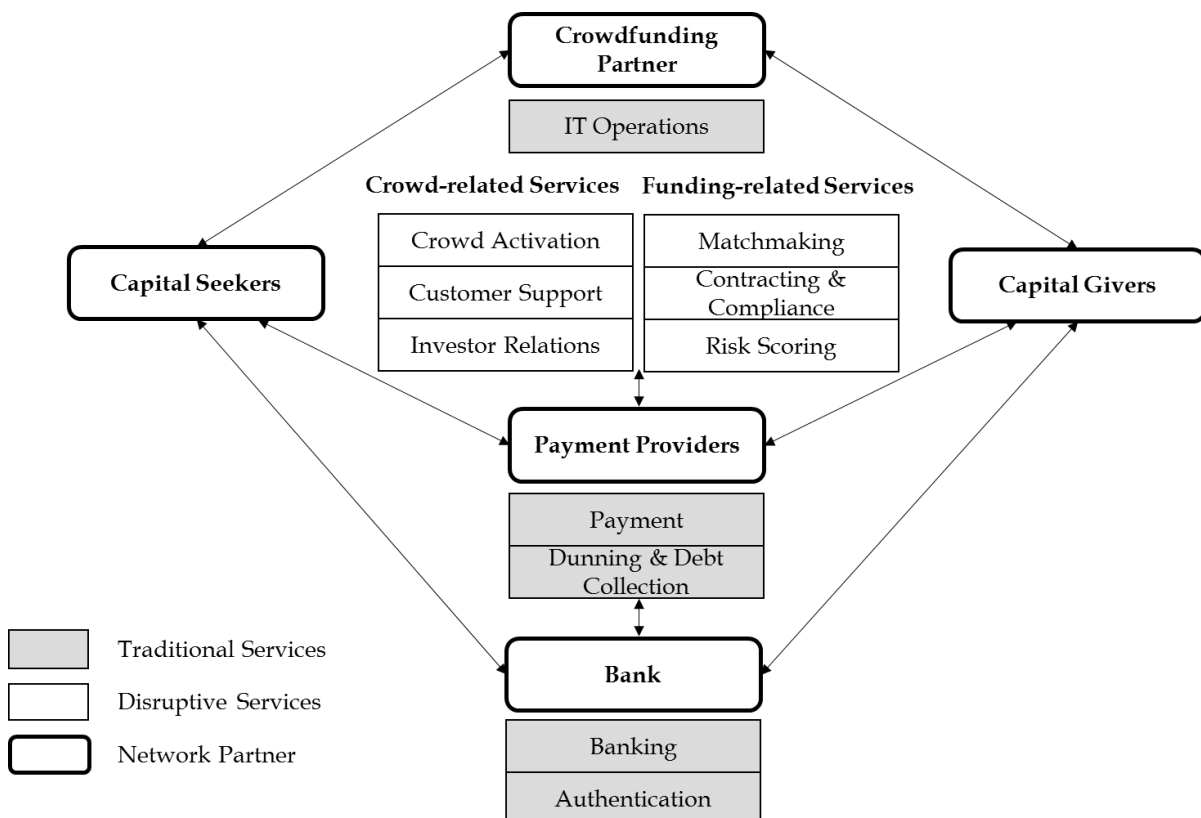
Crowdfunding Partner

IT Operations

Crowd-related Services

Funding-related Services

Crowd Activation

Customer Support

Investor Relations

Matchmaking

Contracting & Compliance

Risk Scoring

Capital Seekers

Capital Givers

Payment Providers

Payment

Dunning & Debt Collection

Bank

Banking

Authentication

Traditional Services

Disruptive Services

Network Partner